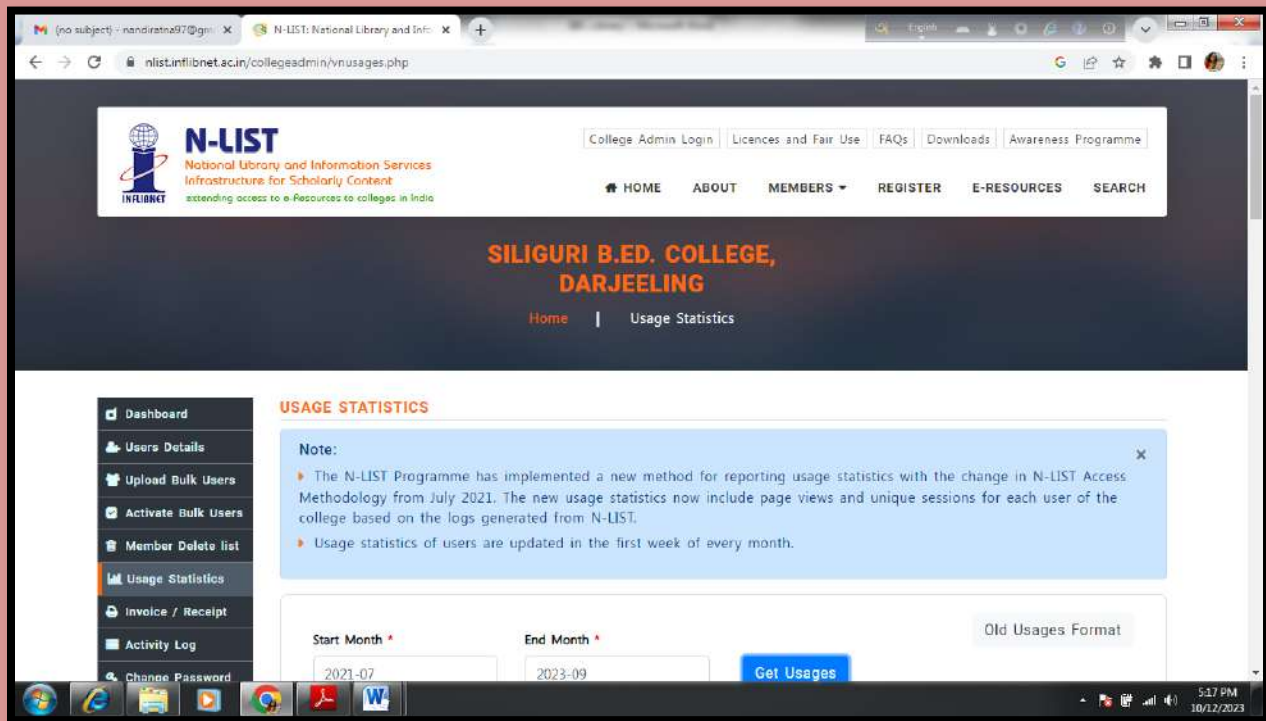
(no subject) - nandiratna97@gm ×
N-LIST: National Library and Info ×
+

nlist.inflibnet.ac.in/collegeadmin/vnusages.php

N-LIST
National Library and Information Services Infrastructure for Scholarly Content
extending access to e-Resources to colleges in India
INFLIBNET

College Admin Login | Licences and Fair Use | FAQs | Downloads | Awareness Programme

HOME ABOUT MEMBERS REGISTER E-RESOURCES SEARCH

SILIGURI B.ED. COLLEGE, DARJEELING

Home | Usage Statistics

Dashboard
Users Details
Upload Bulk Users
Activate Bulk Users
Member Delete list
Usage Statistics
Invoice / Receipt
Activity Log
Change Password

USAGE STATISTICS

Note:
×
The N-LIST Programme has implemented a new method for reporting usage statistics with the change in N-LIST Access Methodology from July 2021. The new usage statistics now include page views and unique sessions for each user of the college based on the logs generated from N-LIST.
Usage statistics of users are updated in the first week of every month.

Start Month *
2021-07
End Month *
2023-09
Get Usages
Old Usages Format

5:17 PM
10/12/2023